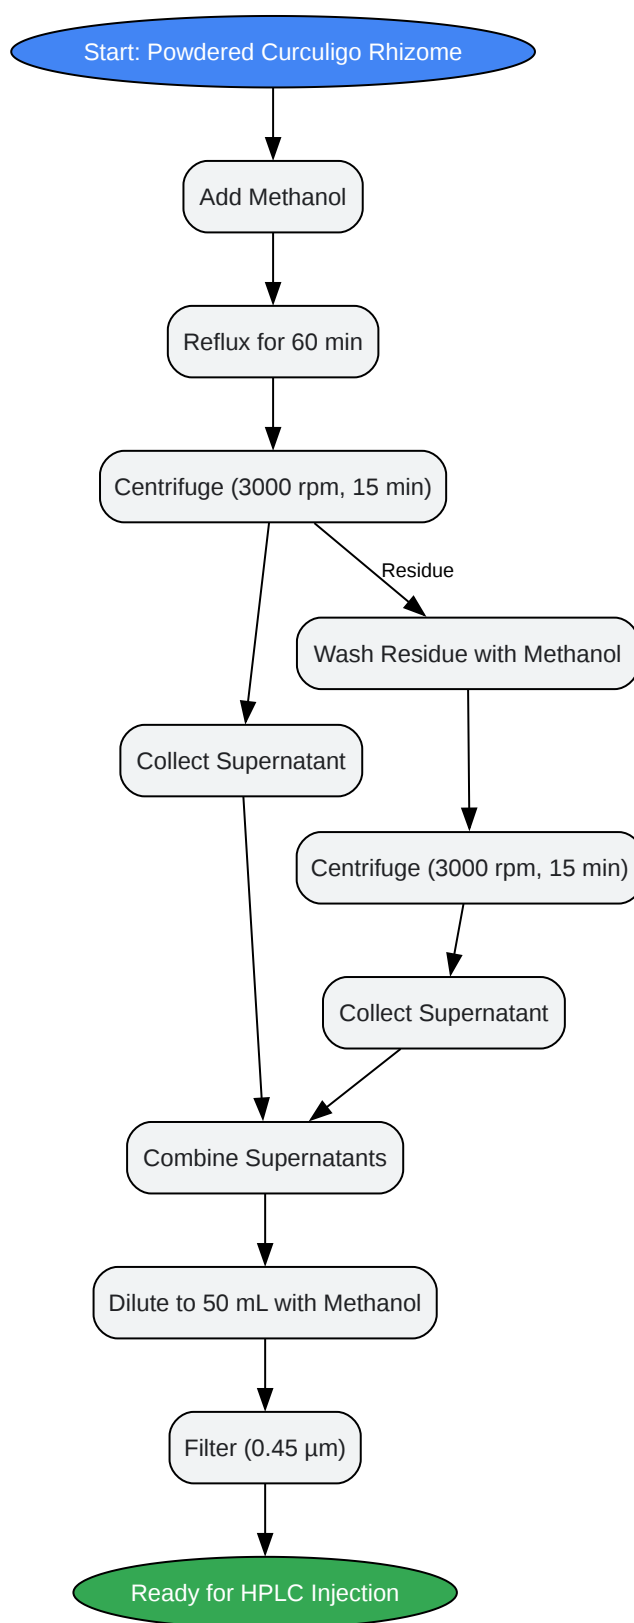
Start: Powdered Curculigo Rhizome

Add Methanol

Reflux for 60 min

Centrifuge (3000 rpm, 15 min)

Residue

Wash Residue with Methanol

Collect Supernatant

Centrifuge (3000 rpm, 15 min)

Collect Supernatant

Combine Supernatants

Dilute to 50 mL with Methanol

Filter (0.45 µm)

Ready for HPLC Injection